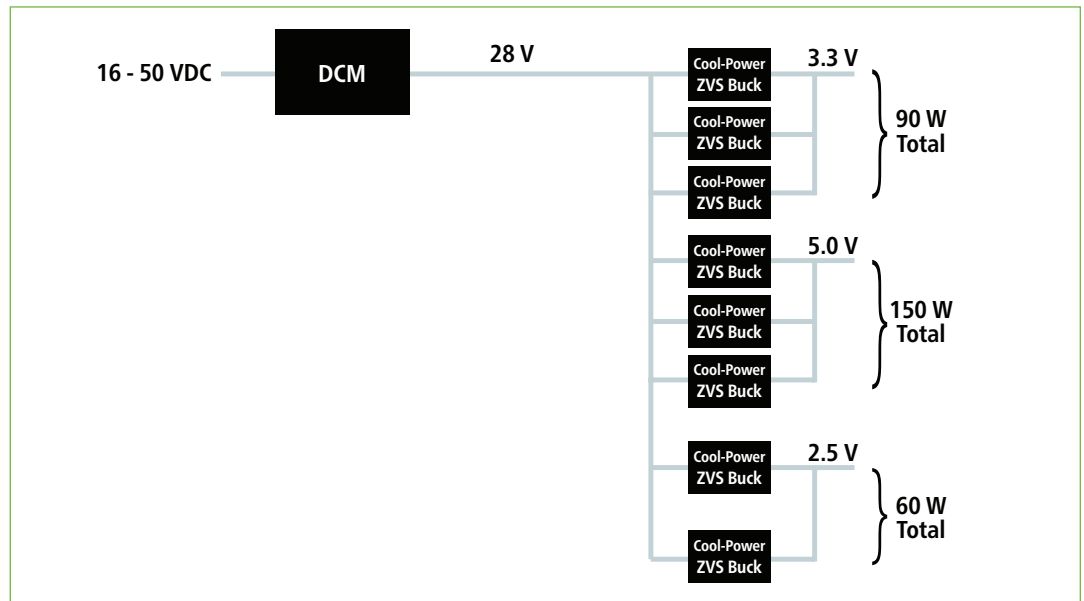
16 - 50 VDC

DCM

28 V

Cool-Power ZVS Buck

3.3 V

Cool-Power ZVS Buck

Cool-Power ZVS Buck

90 W Total

Cool-Power ZVS Buck

5.0 V

Cool-Power ZVS Buck

Cool-Power ZVS Buck

150 W Total

Cool-Power ZVS Buck

2.5 V

Cool-Power ZVS Buck

60 W Total